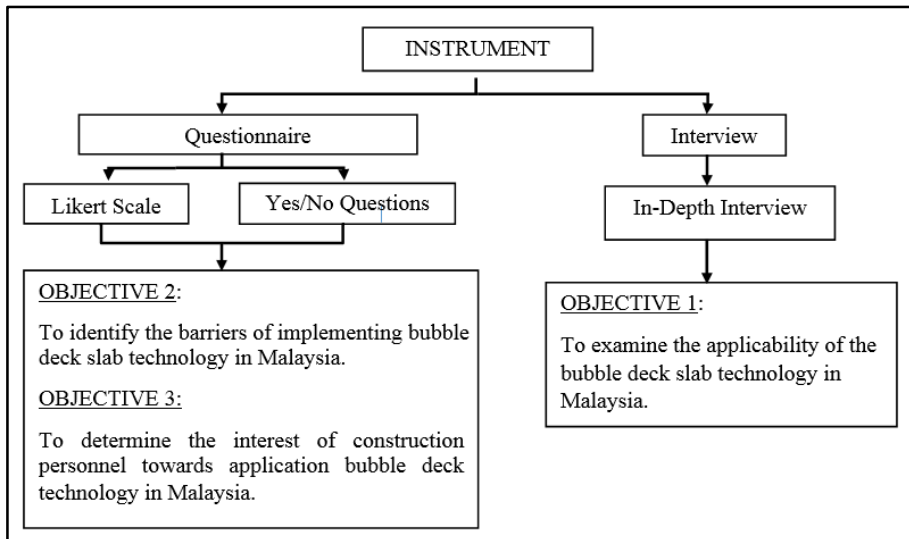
INSTRUMENT

Questionnaire

Interview

Likert Scale

Yes/No Questions

In-Depth Interview

OBJECTIVE 2:

To identify the barriers of implementing bubble deck slab technology in Malaysia.

OBJECTIVE 3:

To determine the interest of construction personnel towards application bubble deck technology in Malaysia.

OBJECTIVE 1:

To examine the applicability of the bubble deck slab technology in Malaysia.